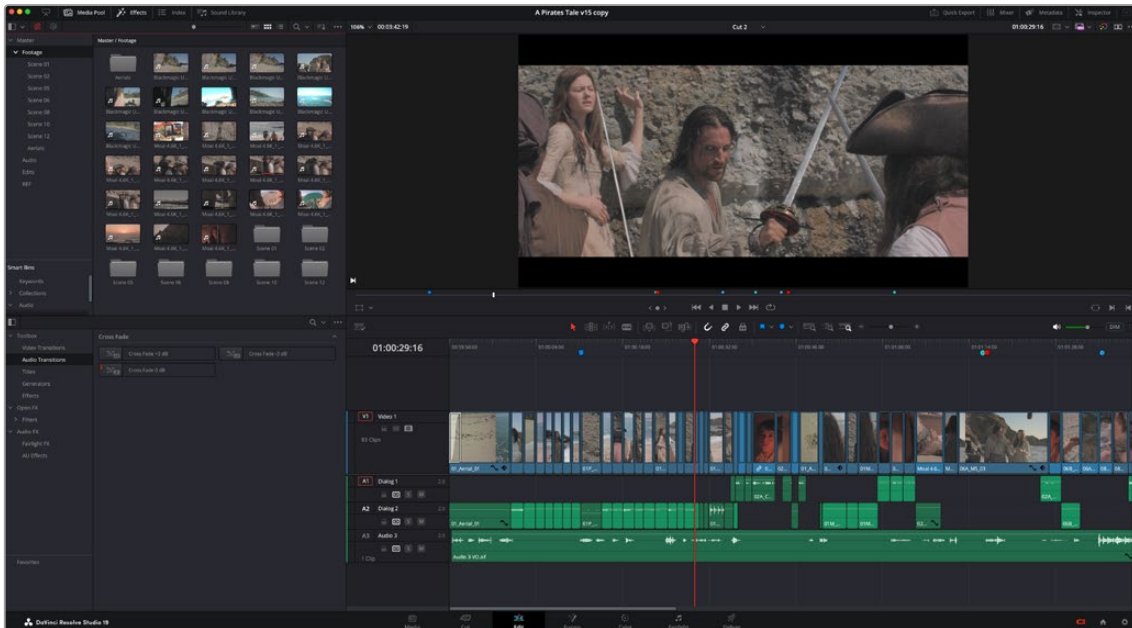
Media Pool Effects Index Sound Library

A Pirates Tale v15 copy

Quick Export Mixer Metadata Inspector

106% 00:03:42:19

Cut 2

01:00:29:16

Master
Footage
Scene 01
Scene 02
Scene 05
Scene 06
Scene 08
Scene 10
Scene 12
Aerials
Audio
Edits
REF

Master / Footage

Aerials Blackmagic U... Blackmagic U... Blackmagic U... Blackmagic U...

Smart Bins
Keywords
Collections
Audio

Toolbox
Video Transitions
Audio Transitions
Titles
Generators
Effects
Open FX
Filters
Audio FX
Fairlight FX
AU Effects

Favorites

Cross Fade
Cross Fade -3 dB
Cross Fade 0 dB
Cross Fade +3 dB

01:00:29:16

V1 Video 1
60 Clips

A1 Dialog 1 2.0

A2 Dialog 2 2.0

A3 Audio 3 2.0
1 Clip

Audio 3 VO.aif

DaVinci Resolve Studio 19

Media Cut Edit Fusion Color Fairlight Deliver